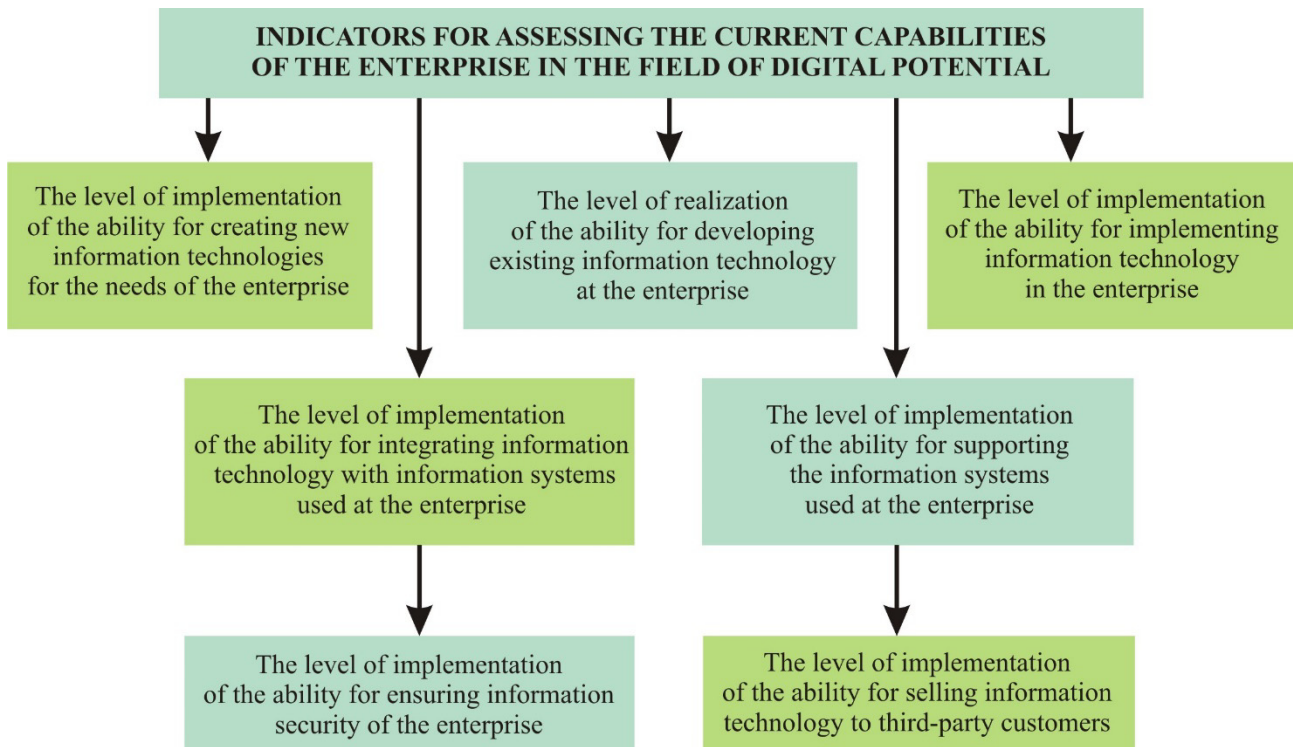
INDICATORS FOR ASSESSING THE CURRENT CAPABILITIES OF THE ENTERPRISE IN THE FIELD OF DIGITAL POTENTIAL

The level of implementation of the ability for creating new information technologies for the needs of the enterprise

The level of realization of the ability for developing existing information technology at the enterprise

The level of implementation of the ability for implementing information technology in the enterprise

The level of implementation of the ability for integrating information technology with information systems used at the enterprise

The level of implementation of the ability for supporting the information systems used at the enterprise

The level of implementation of the ability for ensuring information security of the enterprise

The level of implementation of the ability for selling information technology to third-party customers